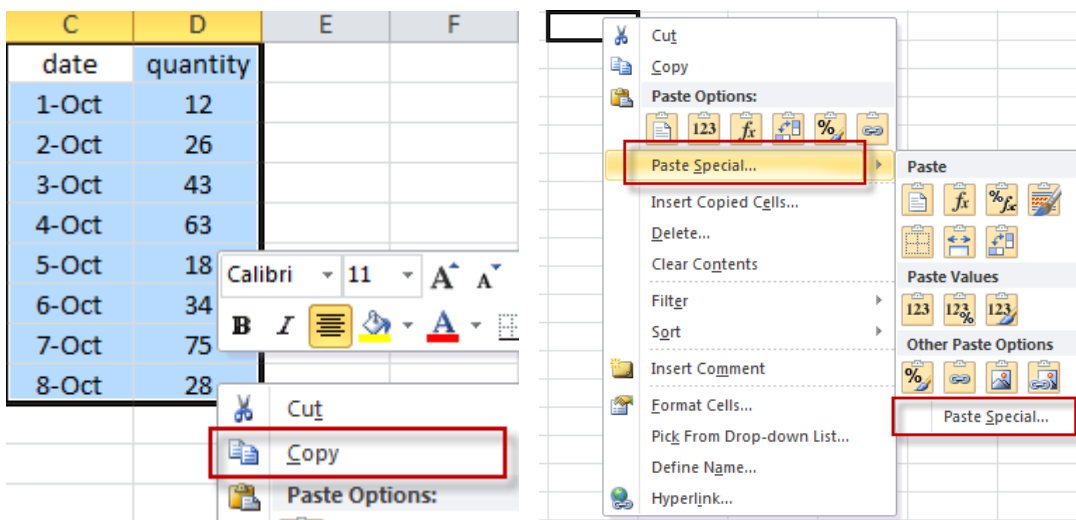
| C | D | E | F |
|---|---|---|---|
| date | quantity | | |
| 1-Oct | 12 | | |
| 2-Oct | 26 | | |
| 3-Oct | 43 | | |
| 4-Oct | 63 | | |
| 5-Oct | 18 | | |
| 6-Oct | 34 | | |
| 7-Oct | 75 | | |
| 8-Oct | 28 | | |

Calibri 11 A A
B I

Cut
Copy
Paste Options:

Cut
Copy
Paste Options:
123 fx %
Paste Special...
Insert Copied Cells...
Delete...
Clear Contents
Filter
Sort
Insert Comment
Format Cells...
Pick From Drop-down List...
Define Name...
Hyperlink...

Paste
fx %fx
Paste Values
123 123 123
Other Paste Options
%
Paste Special...